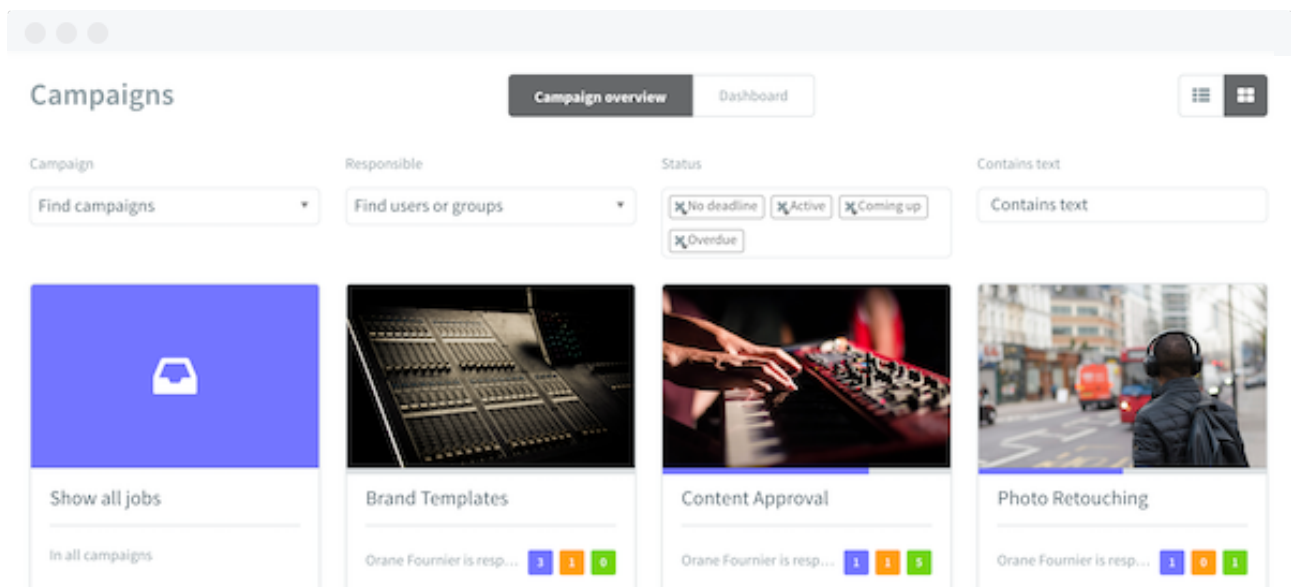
Campaigns

Campaign overview Dashboard

Campaign
Find campaigns

Responsible
Find users or groups

Status
No deadline Active Coming up Overdue

Contains text
Contains text

Show all jobs
In all campaigns

Brand Templates
Orane Fournier is resp... 3 1 0

Content Approval
Orane Fournier is resp... 1 1 5

Photo Retouching
Orane Fournier is resp... 1 0 1